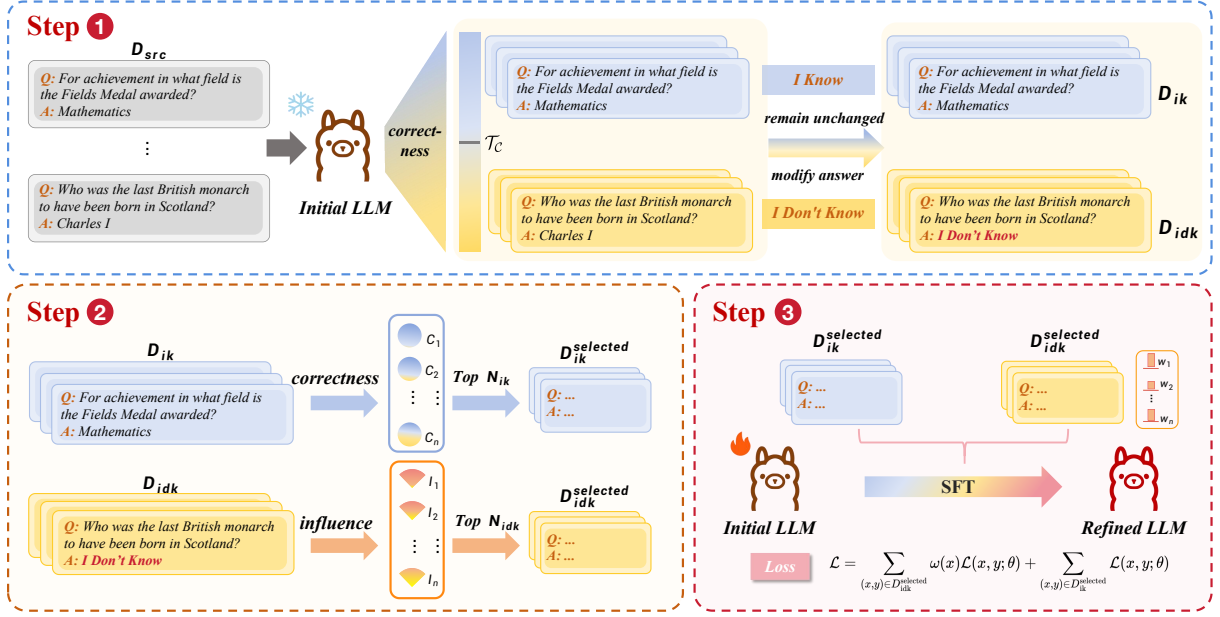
Step 1

$D_{src}$

Q: For achievement in what field is the Fields Medal awarded?
A: Mathematics

⋮

Q: Who was the last British monarch to have been born in Scotland?
A: Charles I

Initial LLM

correctness

$\mathcal{T}_{\mathcal{C}}$

Q: For achievement in what field is the Fields Medal awarded?
A: Mathematics

Q: Who was the last British monarch to have been born in Scotland?
A: Charles I

I Know

remain unchanged

modify answer

I Don't Know

Q: For achievement in what field is the Fields Medal awarded?
A: Mathematics

$D_{ik}$

Q: Who was the last British monarch to have been born in Scotland?
A: I Don't Know

$D_{idk}$

Step 2

$D_{ik}$

Q: For achievement in what field is the Fields Medal awarded?
A: Mathematics

correctness

$C_1$
$C_2$
⋮ ⋮
$C_n$

Top $N_{ik}$

$D_{ik}^{selected}$

Q: ...
A: ...

$D_{idk}$

Q: Who was the last British monarch to have been born in Scotland?
A: I Don't Know

influence

$I_1$
$I_2$
⋮ ⋮
$I_n$

Top $N_{idk}$

$D_{idk}^{selected}$

Q: ...
A: ...

Step 3

$D_{ik}^{selected}$

Q: ...
A: ...

$D_{idk}^{selected}$

Q: ...
A: ...

$w_1$
$w_2$
⋮
$w_n$

Initial LLM

SFT

Refined LLM

Loss

$\mathcal{L} = \sum_{(x,y)\in D_{idk}^{selected}} \omega(x)\mathcal{L}(x,y;\theta) + \sum_{(x,y)\in D_{ik}^{selected}} \mathcal{L}(x,y;\theta)$